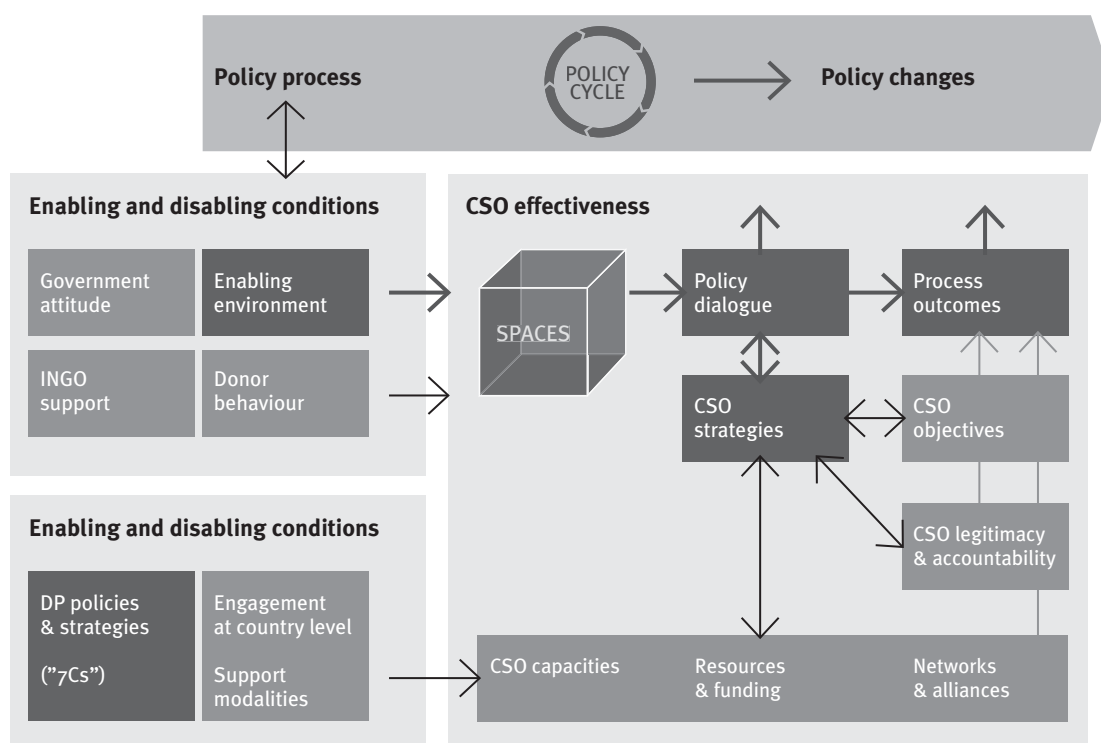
Policy process

POLICY CYCLE

Policy changes

Enabling and disabling conditions

Government attitude

Enabling environment

INGO support

Donor behaviour

CSO effectiveness

SPACES

Policy dialogue

Process outcomes

CSO strategies

CSO objectives

CSO legitimacy & accountability

Enabling and disabling conditions

DP policies & strategies

("7Cs")

Engagement at country level

Support modalities

CSO capacities

Resources & funding

Networks & alliances